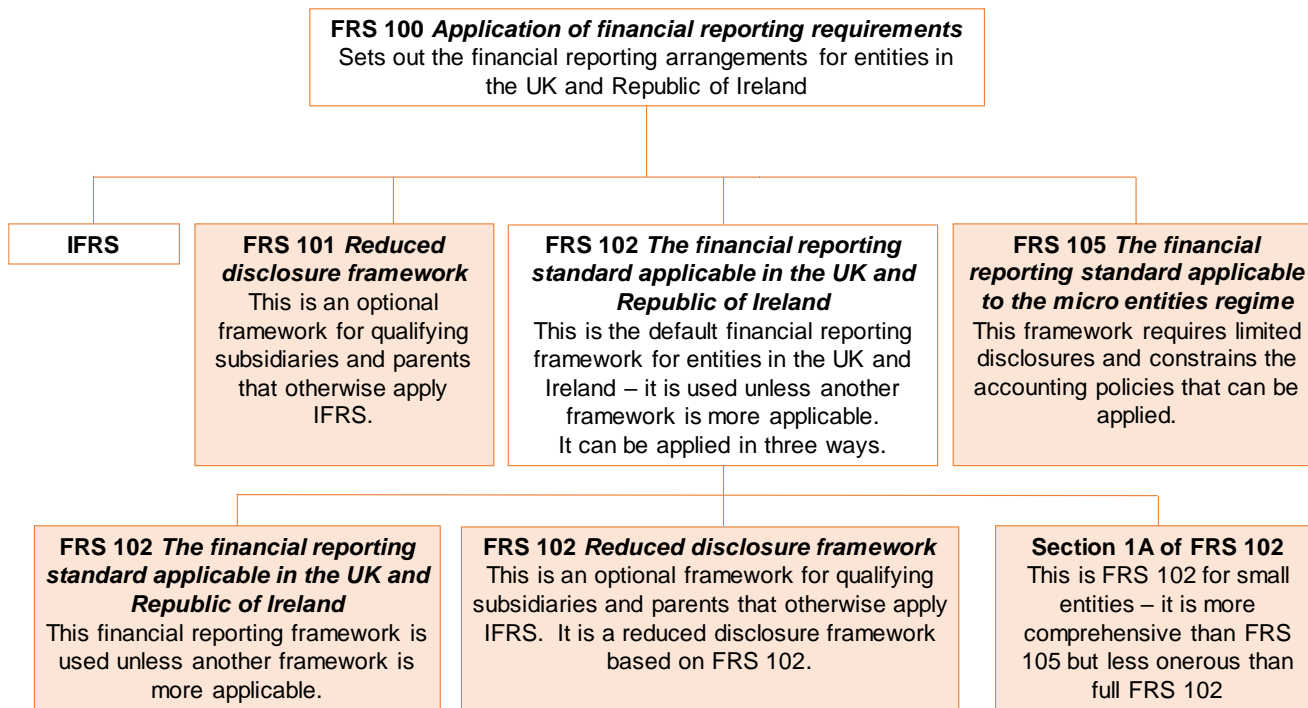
**FRS 100** ***Application of financial reporting requirements***
Sets out the financial reporting arrangements for entities in the UK and Republic of Ireland

**IFRS**

**FRS 101** ***Reduced disclosure framework***
This is an optional framework for qualifying subsidiaries and parents that otherwise apply IFRS.

**FRS 102** ***The financial reporting standard applicable in the UK and Republic of Ireland***
This is the default financial reporting framework for entities in the UK and Ireland – it is used unless another framework is more applicable.
It can be applied in three ways.

**FRS 105** ***The financial reporting standard applicable to the micro entities regime***
This framework requires limited disclosures and constrains the accounting policies that can be applied.

**FRS 102** ***The financial reporting standard applicable in the UK and Republic of Ireland***
This financial reporting framework is used unless another framework is more applicable.

**FRS 102** ***Reduced disclosure framework***
This is an optional framework for qualifying subsidiaries and parents that otherwise apply IFRS. It is a reduced disclosure framework based on FRS 102.

**Section 1A of FRS 102**
This is FRS 102 for small entities – it is more comprehensive than FRS 105 but less onerous than full FRS 102